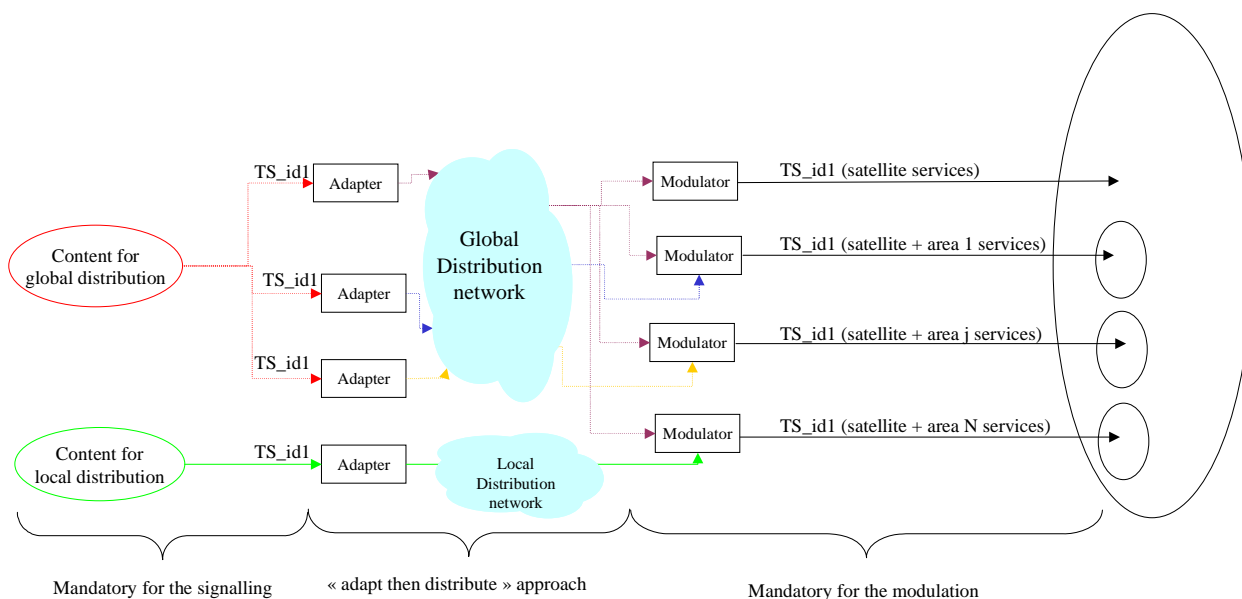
Content for global distribution

TS_id1

Adapter

TS_id1

Adapter

TS_id1

Adapter

Global Distribution network

Modulator

TS_id1 (satellite services)

Modulator

TS_id1 (satellite + area 1 services)

Modulator

TS_id1 (satellite + area j services)

Modulator

TS_id1 (satellite + area N services)

Content for local distribution

TS_id1

Adapter

Local Distribution network

Mandatory for the signalling

« adapt then distribute » approach

Mandatory for the modulation